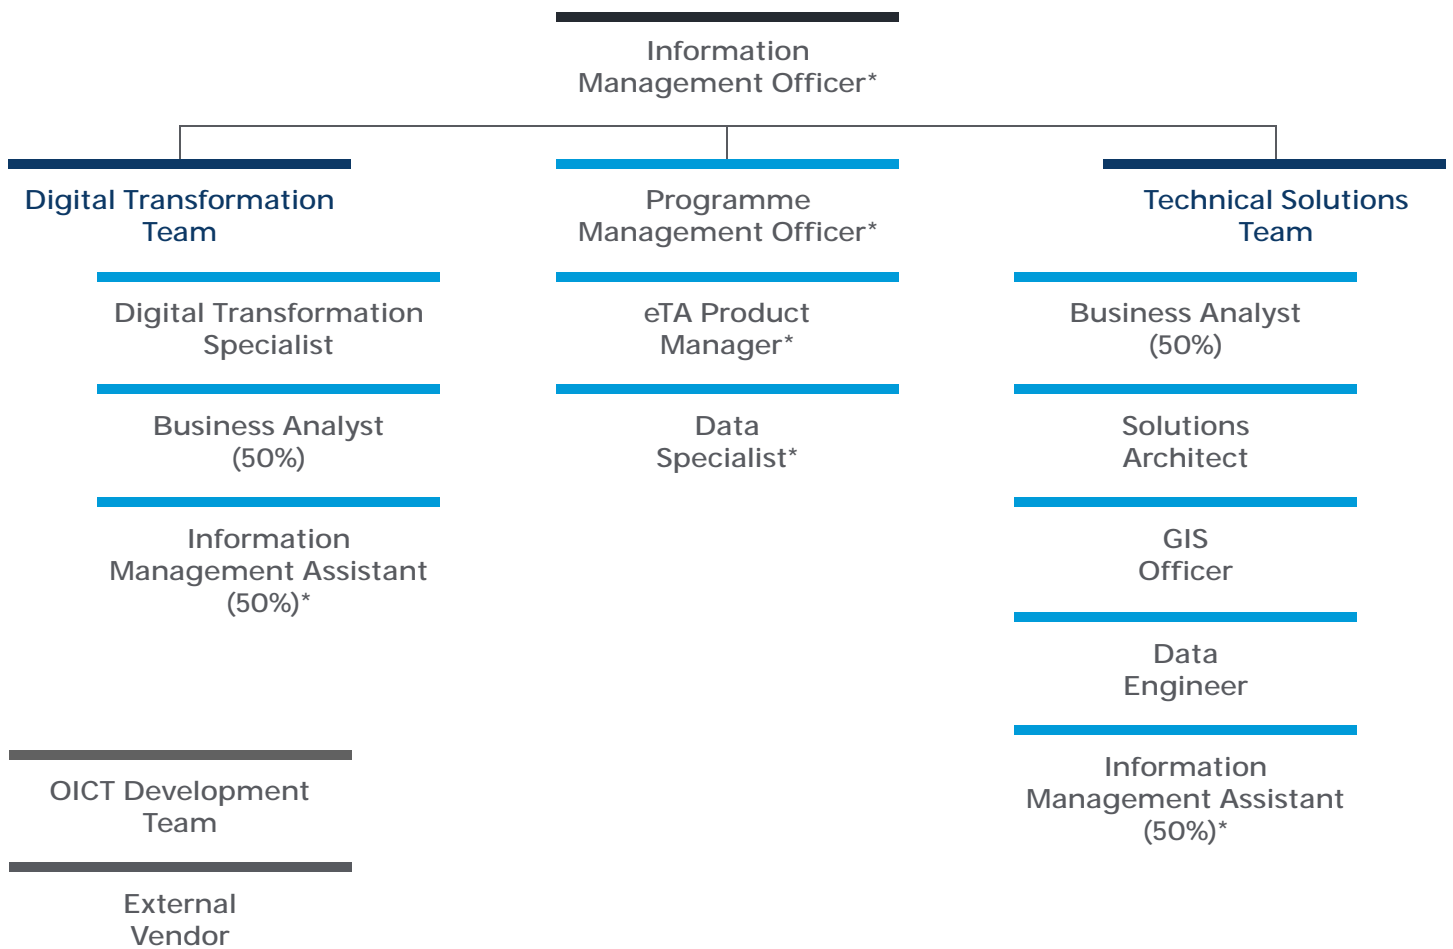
Information Management Officer*

Digital Transformation Team

Digital Transformation Specialist

Business Analyst (50%)

Information Management Assistant (50%)*

Programme Management Officer*

eTA Product Manager*

Data Specialist*

Technical Solutions Team

Business Analyst (50%)

Solutions Architect

GIS Officer

Data Engineer

Information Management Assistant (50%)*

OICT Development Team

External Vendor